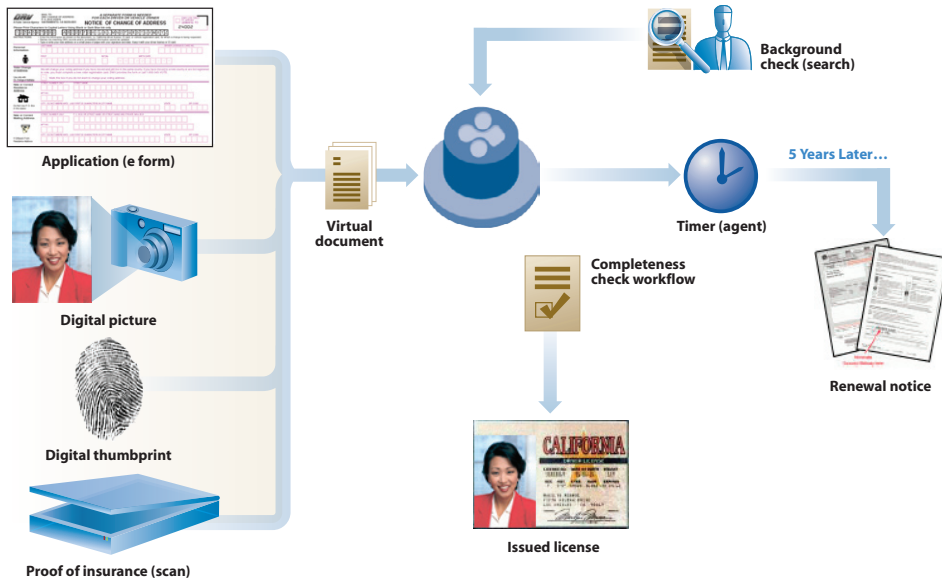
NOTICE OF CHANGE OF ADDRESS

Application (e form)

Digital picture

Digital thumbprint

Proof of insurance (scan)

Virtual document

Background check (search)

Timer (agent)

5 Years Later…

Completeness check workflow

CALIFORNIA

Issued license

Renewal notice